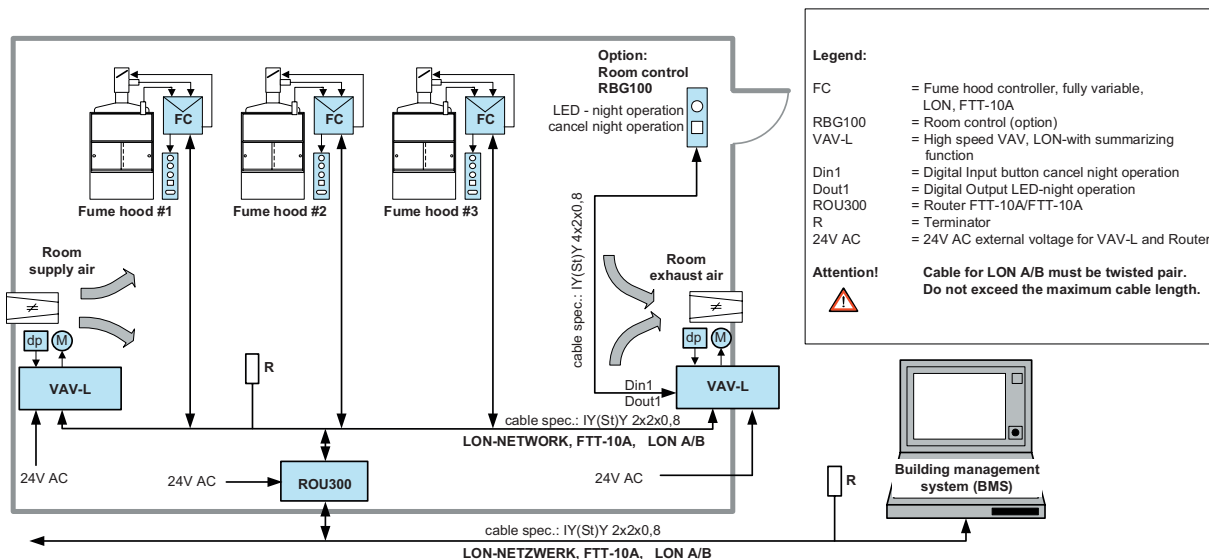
FC

FC

FC

Fume hood #1

Fume hood #2

Fume hood #3

Option:
Room control
RBG100

LED - night operation
cancel night operation

Room
supply air

≠

dp

M

VAV-L

R

cable spec.: IY(St)Y 4x2x0,8

Room
exhaust air

≠

dp

M

Din1
Dout1

VAV-L

cable spec.: IY(St)Y 2x2x0,8

LON-NETWORK, FTT-10A, LON A/B

24V AC

24V AC

ROU300

24V AC

cable spec.: IY(St)Y 2x2x0,8

LON-NETZWERK, FTT-10A, LON A/B

R

Building management
system (BMS)

Legend:

| | |
|---|---|
| FC | = Fume hood controller, fully variable, LON, FTT-10A |
| RBG100 | = Room control (option) |
| VAV-L | = High speed VAV, LON-with summarizing function |
| Din1 | = Digital Input button cancel night operation |
| Dout1 | = Digital Output LED-night operation |
| ROU300 | = Router FTT-10A/FTT-10A |
| R | = Terminator |
| 24V AC | = 24V AC external voltage for VAV-L and Router |

Attention! Cable for LON A/B must be twisted pair.
Do not exceed the maximum cable length.